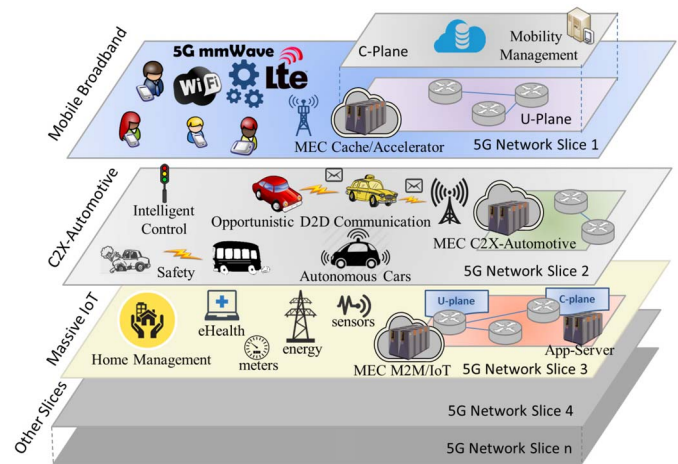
Mobile Broadband

5G mmWave
WiFi
Lte

C-Plane
Mobility Management
U-Plane
MEC Cache/Accelerator
5G Network Slice 1

C2X-Automotive

Intelligent Control
Opportunistic D2D Communication
MEC C2X-Automotive
Safety
Autonomous Cars
5G Network Slice 2

Massive IoT

Home Management
eHealth
meters
energy
sensors
U-plane
C-plane
MEC M2M/IoT
App-Server
5G Network Slice 3

Other Slices

5G Network Slice 4
5G Network Slice n